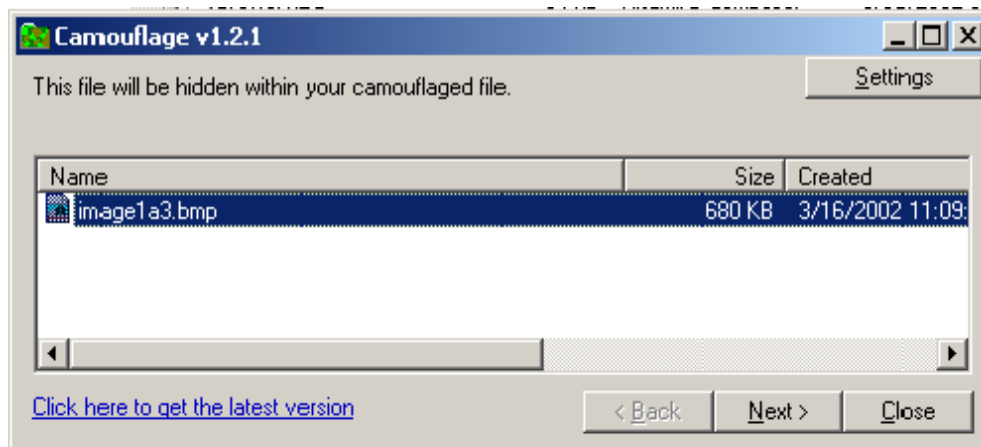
Camouflage v1.2.1

This file will be hidden within your camouflaged file.

Settings

| Name | Size | Created |
|---|---|---|
| image1a3.bmp | 680 KB | 3/16/2002 11:09 |

Click here to get the latest version

< Back

Next >

Close